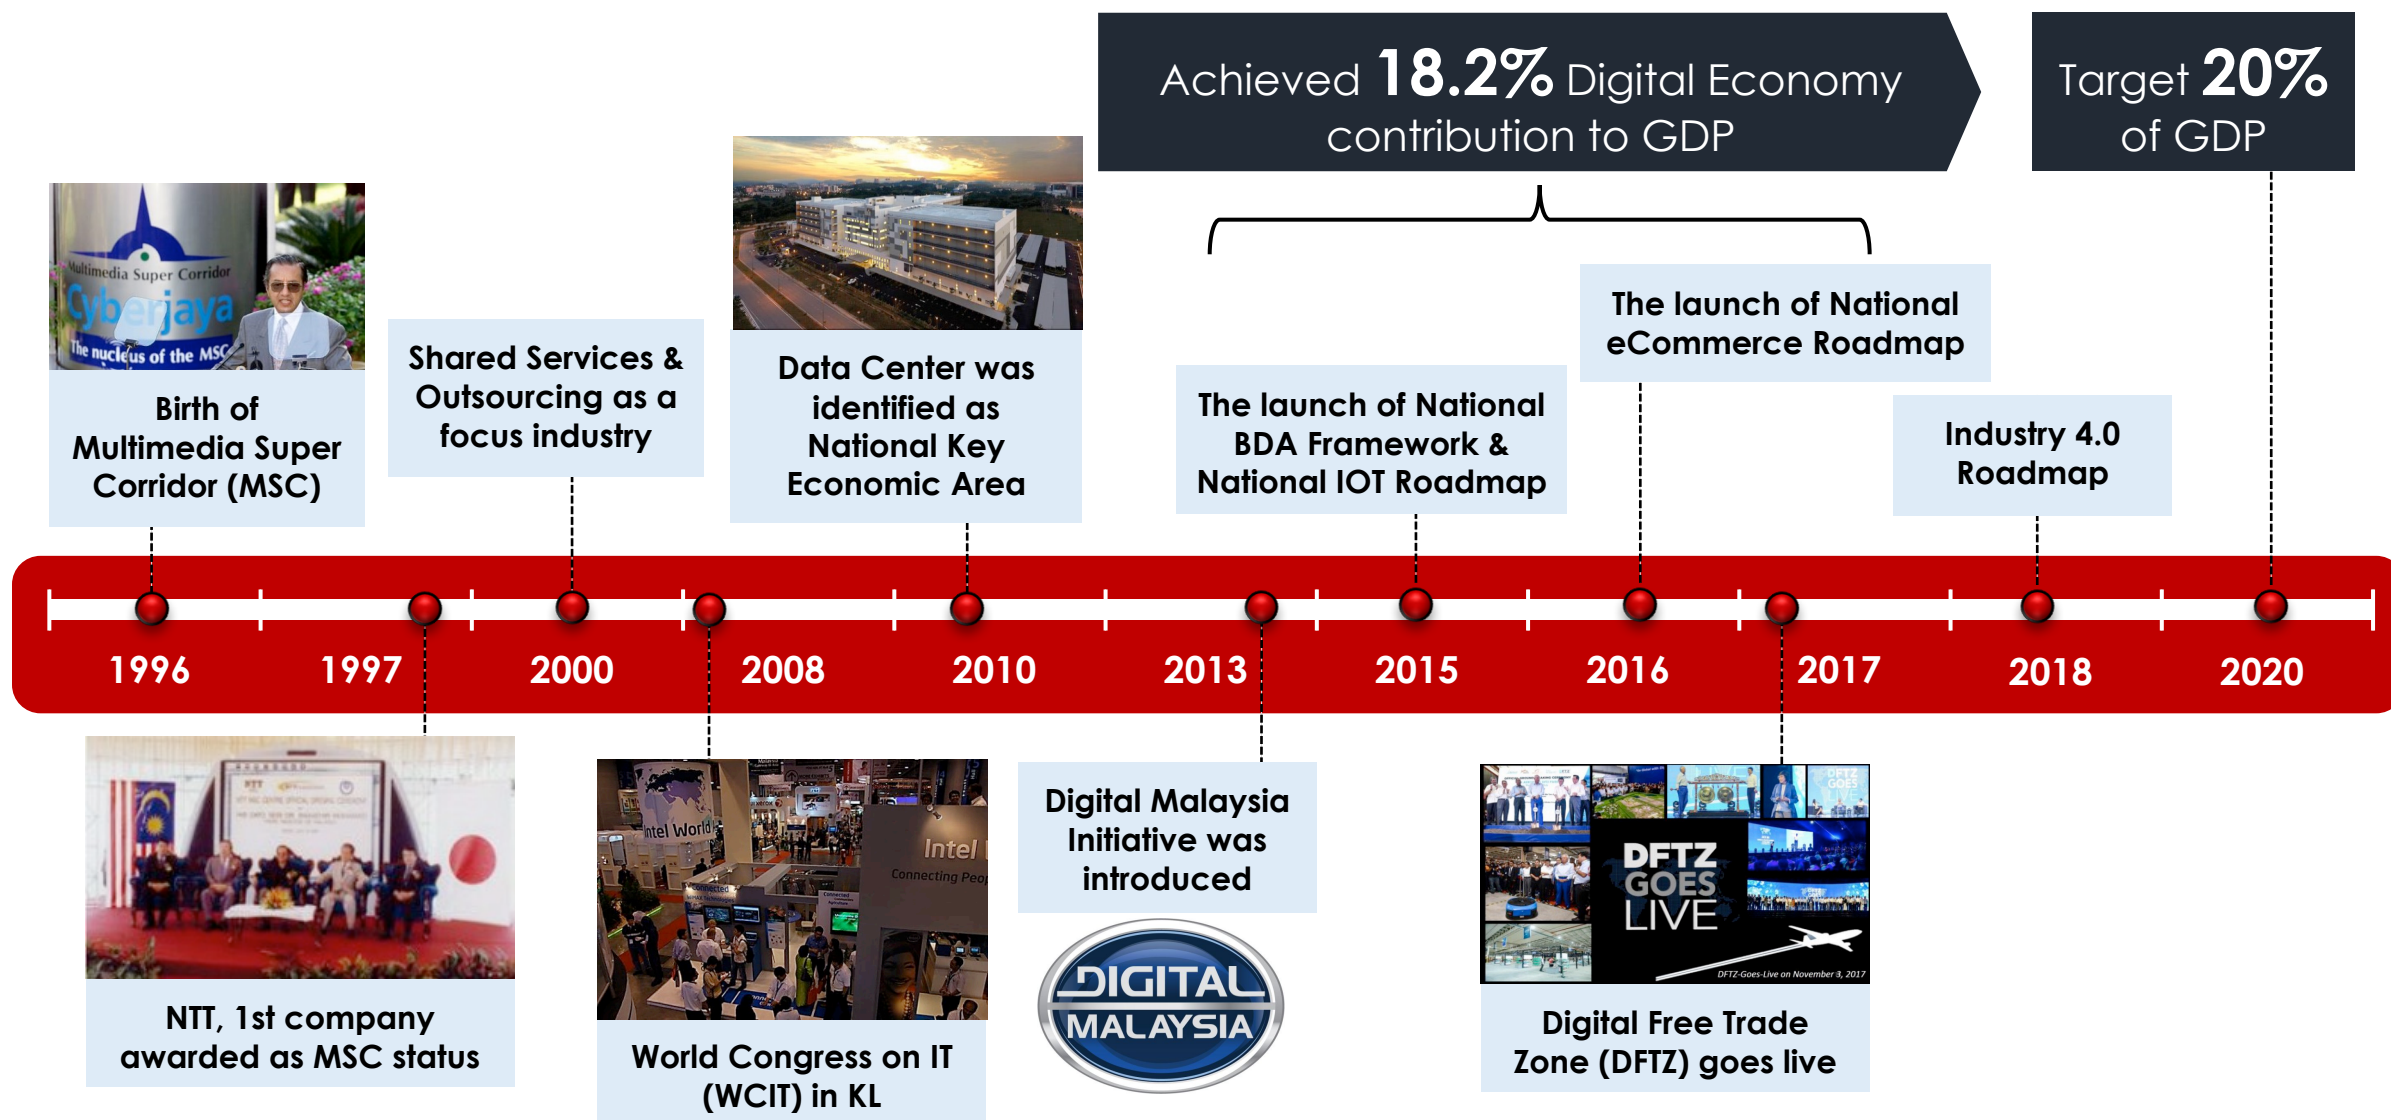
Achieved 18.2% Digital Economy contribution to GDP

Target 20% of GDP

Multimedia Super Corridor
Cyberjaya
The nucleus of the MSC

Birth of Multimedia Super Corridor (MSC)

Shared Services & Outsourcing as a focus industry

Data Center was identified as National Key Economic Area

The launch of National BDA Framework & National IOT Roadmap

The launch of National eCommerce Roadmap

Industry 4.0 Roadmap

1996
1997
2000
2008
2010
2013
2015
2016
2017
2018
2020

NTT, 1st company awarded as MSC status

Intel World
Intel
Connecting Peo

World Congress on IT (WCIT) in KL

Digital Malaysia Initiative was introduced

DIGITAL MALAYSIA

DFTZ GOES LIVE
DFTZ-Goes-Live on November 3, 2017

Digital Free Trade Zone (DFTZ) goes live